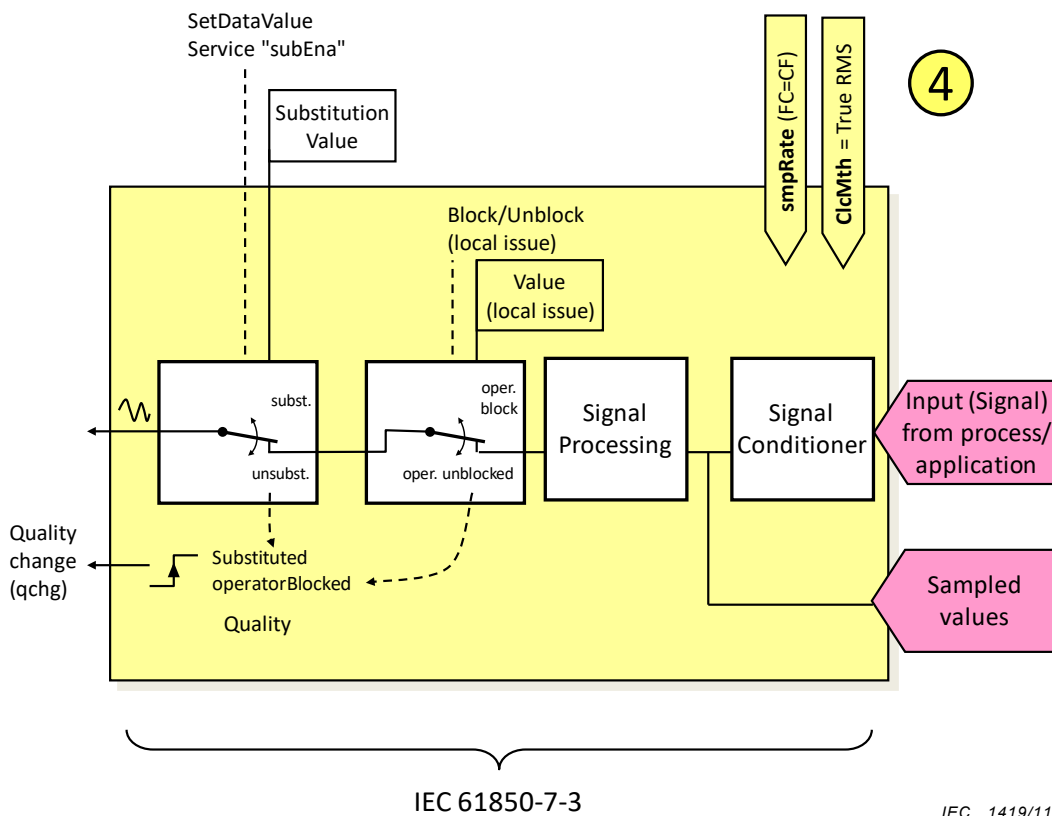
SetDataValue
Service "subEna"

Substitution Value

smpRate (FC=CF)

ClcMth = True RMS

4

Block/Unblock (local issue)

Value (local issue)

subst.

unsubst.

oper. block

oper. unblocked

Signal Processing

Signal Conditioner

Input (Signal) from process/ application

Quality change (qchg)

Substituted
operatorBlocked

Quality

Sampled values

IEC 61850-7-3

IEC 1419/11